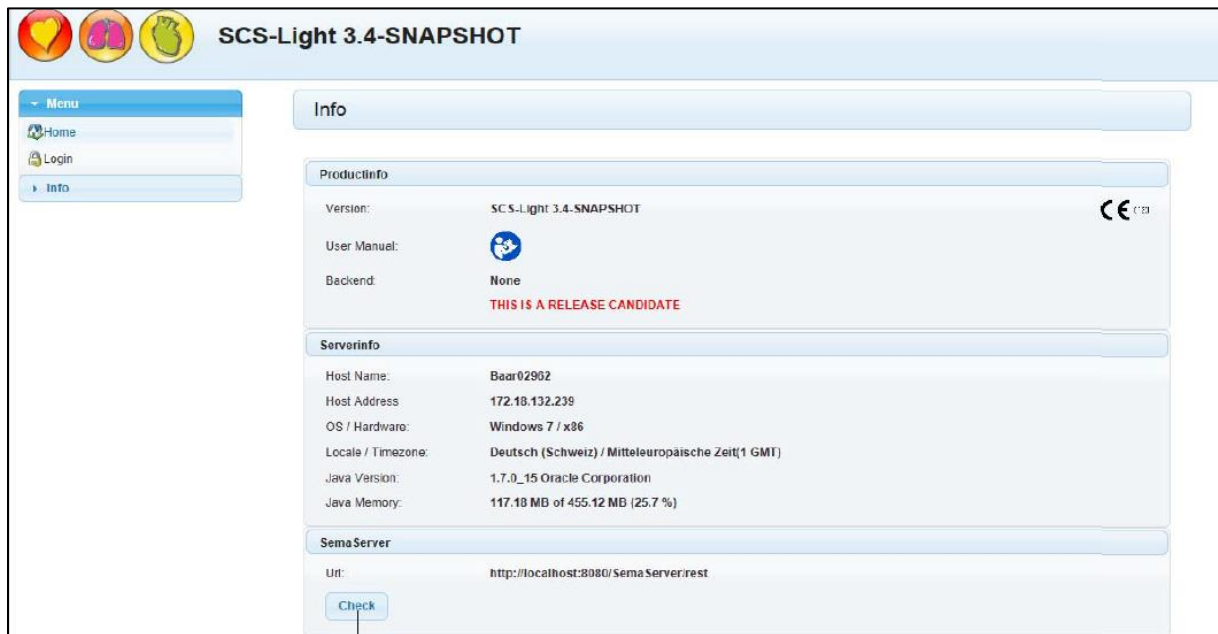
SCS-Light 3.4-SNAPSHOT

Menu
Home
Login
Info

Info

Productinfo

Version: SCS-Light 3.4-SNAPSHOT

CE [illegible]

User Manual:

Backend: None

THIS IS A RELEASE CANDIDATE

Serverinfo

| | |
|---|---|
| Host Name: | Baar02962 |
| Host Address | 172.18.132.239 |
| OS / Hardware: | Windows 7 / x86 |
| Locale / Timezone: | Deutsch (Schweiz) / Mitteleuropäische Zeit(1 GMT) |
| Java Version: | 1.7.0_15 Oracle Corporation |
| Java Memory: | 117.18 MB of 455.12 MB (25.7 %) |

SemaServer

Url: http://localhost:8080/SemaServer/rest

Check